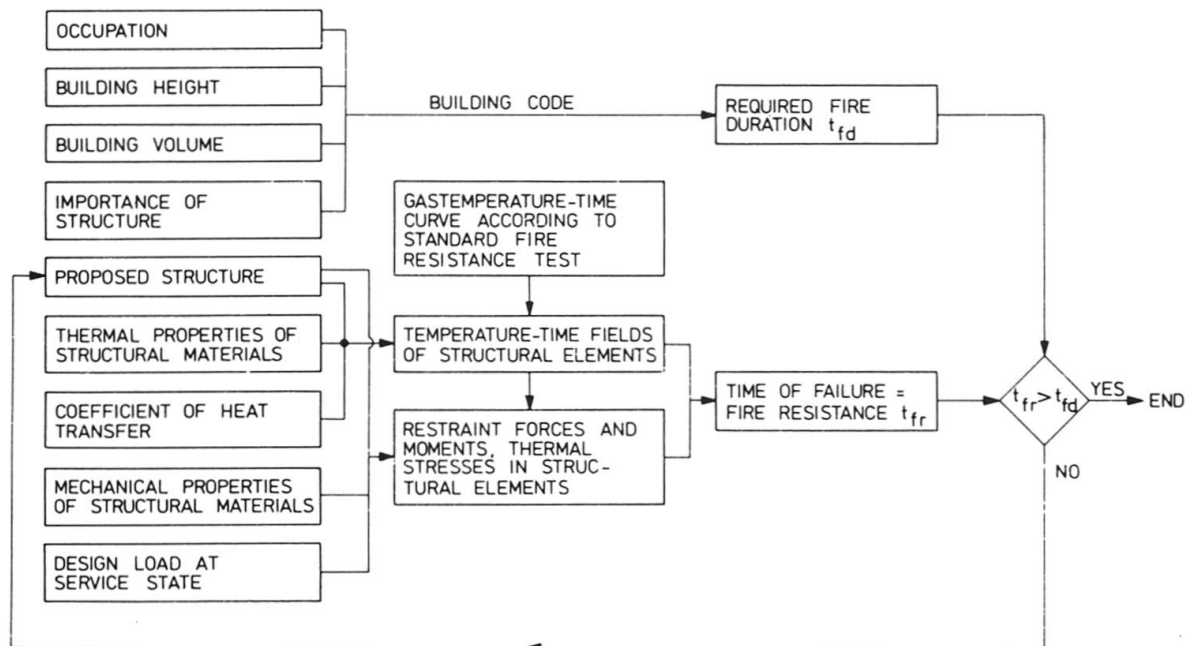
OCCUPATION

BUILDING HEIGHT

BUILDING VOLUME

IMPORTANCE OF STRUCTURE

BUILDING CODE

REQUIRED FIRE DURATION $t_{fd}$

GASTEMPERATURE-TIME CURVE ACCORDING TO STANDARD FIRE RESISTANCE TEST

PROPOSED STRUCTURE

THERMAL PROPERTIES OF STRUCTURAL MATERIALS

TEMPERATURE-TIME FIELDS OF STRUCTURAL ELEMENTS

COEFFICIENT OF HEAT TRANSFER

RESTRAINT FORCES AND MOMENTS, THERMAL STRESSES IN STRUCTURAL ELEMENTS

TIME OF FAILURE = FIRE RESISTANCE $t_{fr}$

$t_{fr} > t_{fd}$

YES

END

NO

MECHANICAL PROPERTIES OF STRUCTURAL MATERIALS

DESIGN LOAD AT SERVICE STATE